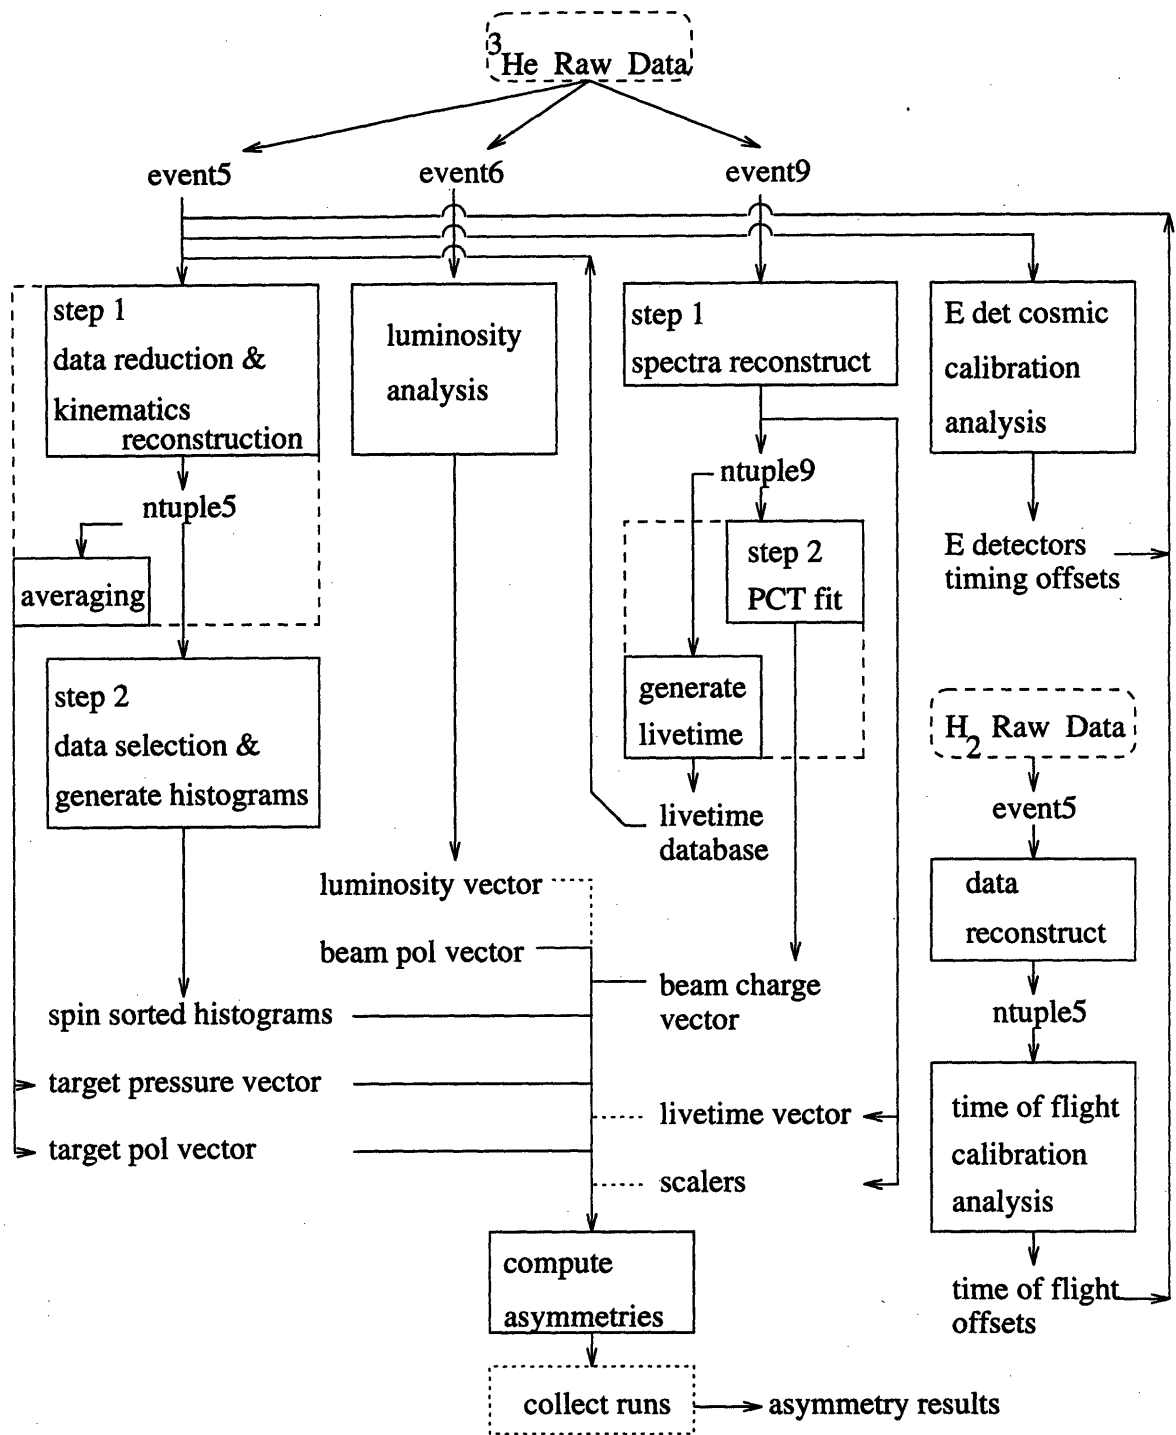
$^{3}$He Raw Data

event5

event6

event9

step 1
data reduction &
kinematics
reconstruction

ntuple5

averaging

step 2
data selection &
generate histograms

luminosity
analysis

step 1
spectra reconstruct

ntuple9

step 2
PCT fit

generate
livetime

livetime
database

E det cosmic
calibration
analysis

E detectors
timing offsets

$H_2$ Raw Data

event5

data
reconstruct

ntuple5

time of flight
calibration
analysis

time of flight
offsets

luminosity vector

beam pol vector

beam charge
vector

spin sorted histograms

target pressure vector

livetime vector

target pol vector

scalers

compute
asymmetries

collect runs

asymmetry results